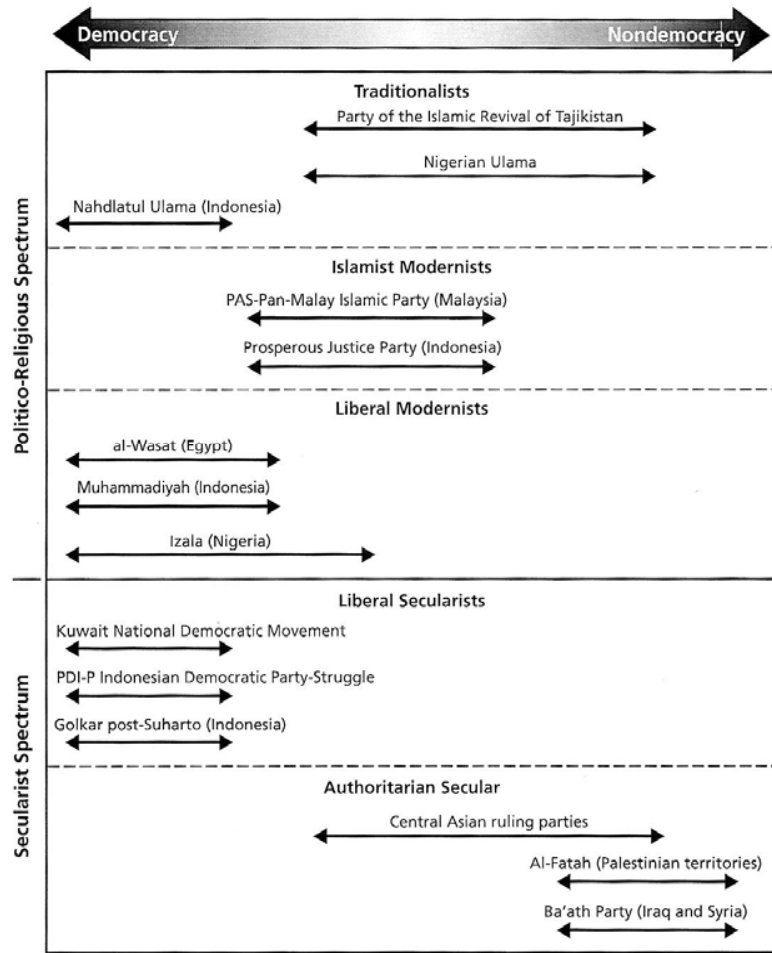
Democracy

Nondemocracy

Politico-Religious Spectrum

Traditionalists

Party of the Islamic Revival of Tajikistan

Nigerian Ulama

Nahdlatul Ulama (Indonesia)

Islamist Modernists

PAS-Pan-Malay Islamic Party (Malaysia)

Prosperous Justice Party (Indonesia)

Liberal Modernists

al-Wasat (Egypt)

Muhammadiyah (Indonesia)

Izala (Nigeria)

Secularist Spectrum

Liberal Secularists

Kuwait National Democratic Movement

PDI-P Indonesian Democratic Party-Struggle

Golkar post-Suharto (Indonesia)

Authoritarian Secular

Central Asian ruling parties

Al-Fatah (Palestinian territories)

Ba'ath Party (Iraq and Syria)